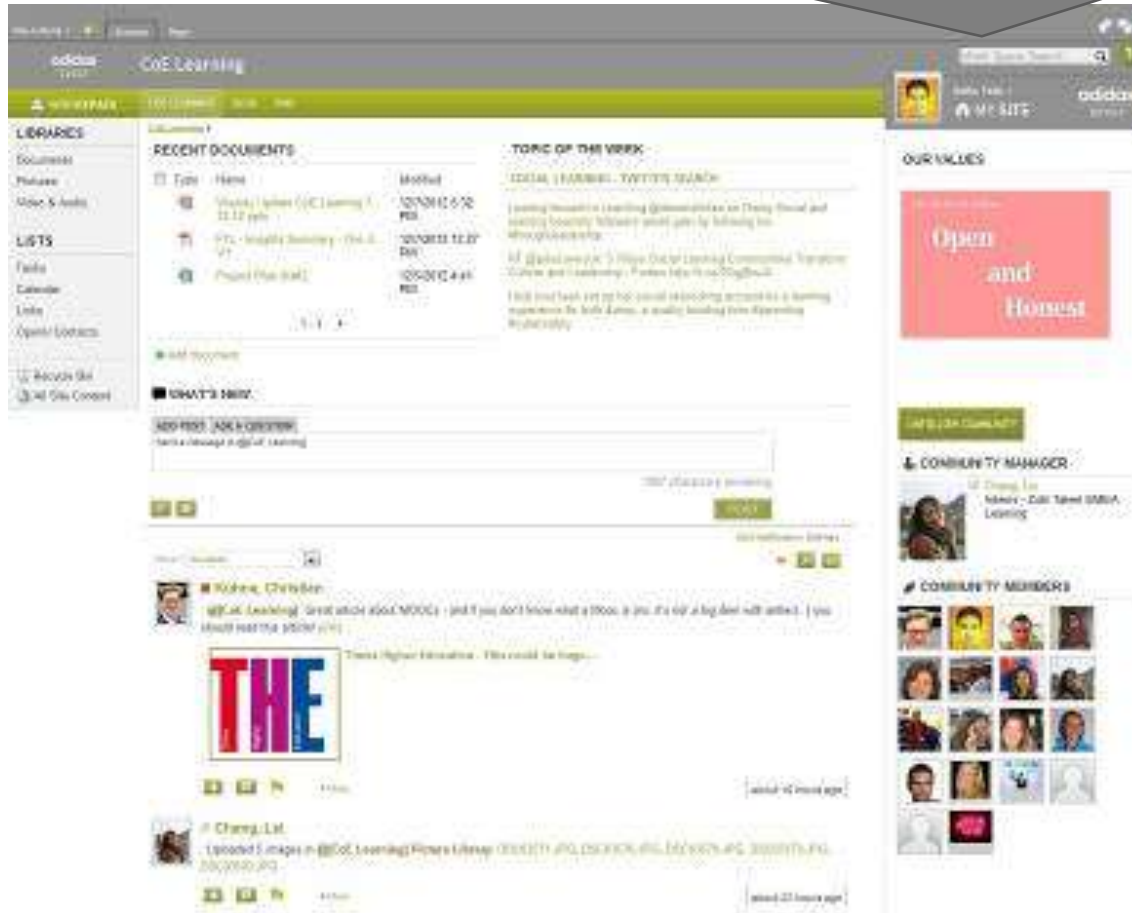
adidas

CoE Learning

WORKSPACE

LIBRARIES
Documents
Pictures
Video & Audio

LISTS
Tasks
Calendar
Links
Opinio Contacts

Recycle Bin
All Site Content

RECENT DOCUMENTS

| Type | Name | Modified |
|---|---|---|
| | Weekly Update CoE Learning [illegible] | 12/7/2012 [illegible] PM |
| | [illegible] | 12/7/2012 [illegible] PM |
| | Project Plan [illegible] | 12/5/2012 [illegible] PM |

1 - 3

Add document

TOPIC OF THE WEEK

SOCIAL LEARNING - TWITTER SEARCH

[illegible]

WHAT'S NEW

ADD POST ADD A QUESTION

Send a message to @CoE Learning

POST

Kohne, Christian
@CoE Learning Great article about MOOCs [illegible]

THE

Times Higher Education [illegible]

about 16 hours ago

Cheng, Lai
Uploaded 5 images in @CoE Learning Picture Library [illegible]

about 22 hours ago

Web Space Search

MY SITE

adidas

OUR VALUES

Open
and
Honest

CONTACT COMMUNITY

COMMUNITY MANAGER
Cheng, Lai
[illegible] Learning

COMMUNITY MEMBERS